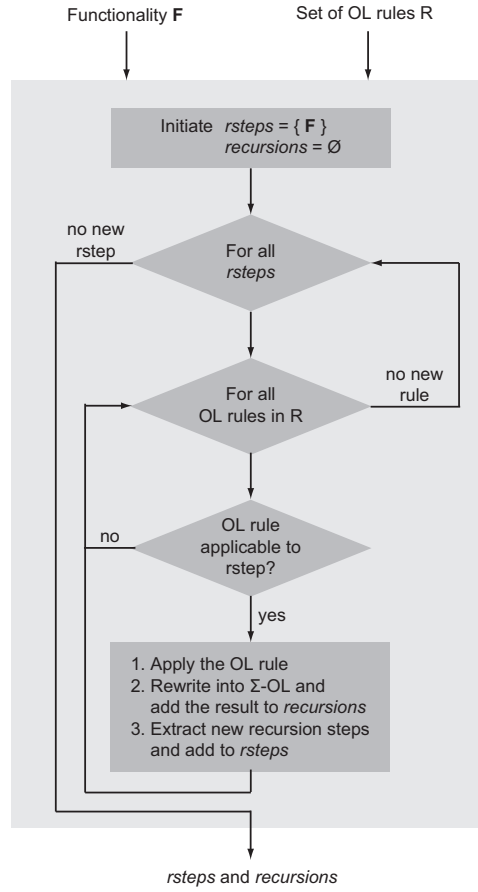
Functionality **F**

Set of OL rules R

Initiate *rsteps* = { **F** }
*recursions* = Ø

no new rstep

For all *rsteps*

For all OL rules in R

no new rule

no

OL rule applicable to rstep?

yes

1. Apply the OL rule
2. Rewrite into Σ-OL and add the result to *recursions*
3. Extract new recursion steps and add to *rsteps*

*rsteps* and *recursions*